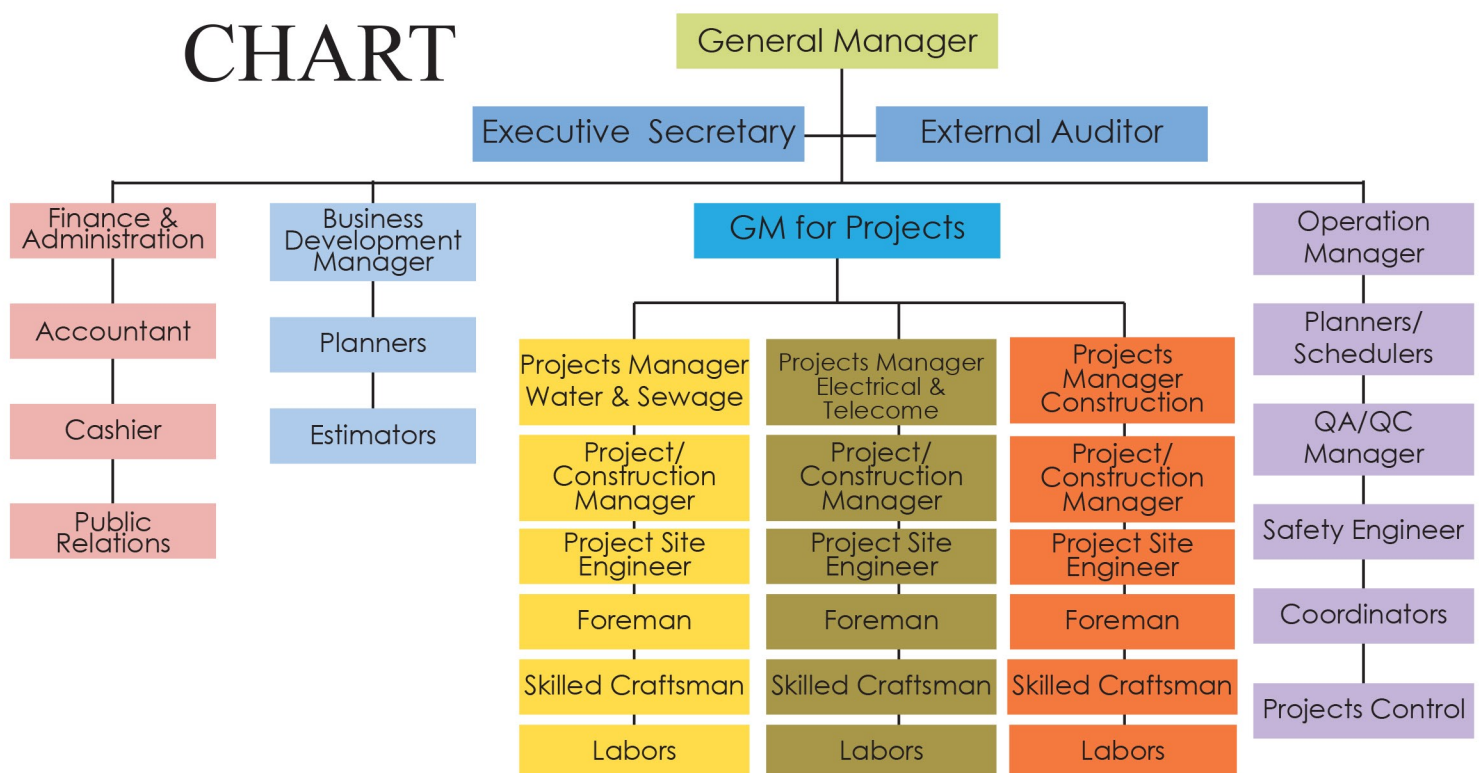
CHART

General Manager

Executive Secretary

External Auditor

Finance & Administration

Accountant

Cashier

Public Relations

Business Development Manager

Planners

Estimators

GM for Projects

Projects Manager Water & Sewage

Project/ Construction Manager

Project Site Engineer

Foreman

Skilled Craftsman

Labors

Projects Manager Electrical & Telecome

Project/ Construction Manager

Project Site Engineer

Foreman

Skilled Craftsman

Labors

Projects Manager Construction

Project/ Construction Manager

Project Site Engineer

Foreman

Skilled Craftsman

Labors

Operation Manager

Planners/ Schedulers

QA/QC Manager

Safety Engineer

Coordinators

Projects Control